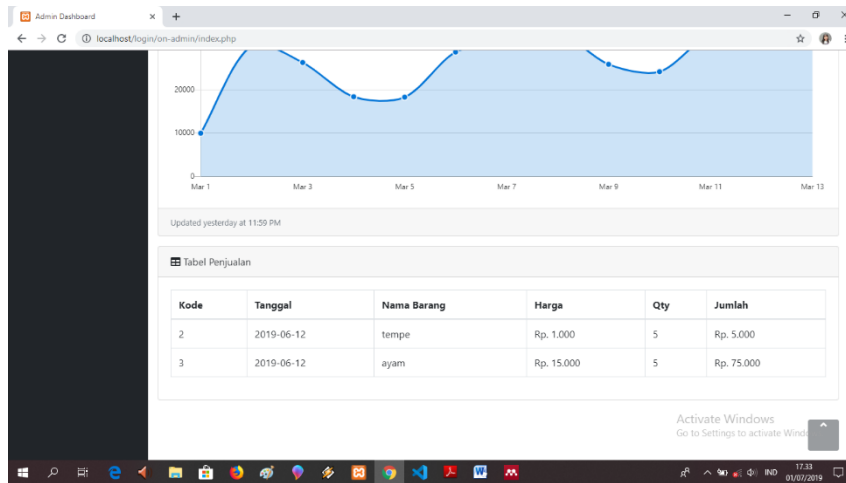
Admin Dashboard ×
localhost/login/on-admin/index.php

20000
10000
0
Mar 1 Mar 3 Mar 5 Mar 7 Mar 9 Mar 11 Mar 13

Updated yesterday at 11:59 PM

Tabel Penjualan

| Kode | Tanggal | Nama Barang | Harga | Qty | Jumlah |
|---|---|---|---|---|---|
| 2 | 2019-06-12 | tempe | Rp. 1.000 | 5 | Rp. 5.000 |
| 3 | 2019-06-12 | ayam | Rp. 15.000 | 5 | Rp. 75.000 |

Activate Windows
Go to Settings to activate Windo

IND 17.33 01/07/2019